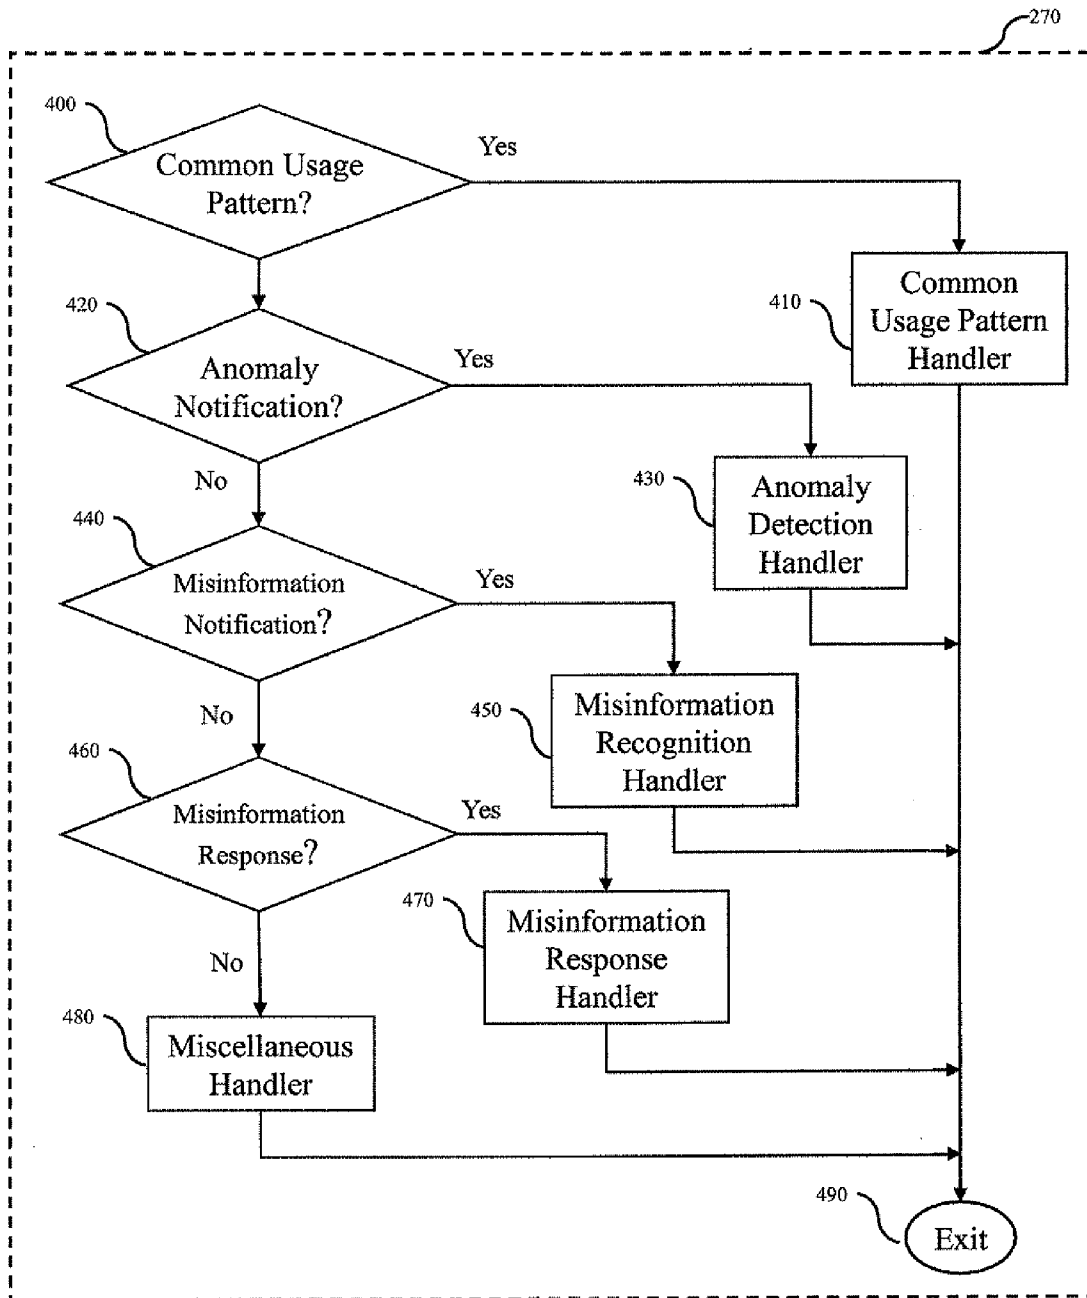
270

400

Common Usage Pattern?

Yes

410

Common Usage Pattern Handler

420

Anomaly Notification?

Yes

No

430

Anomaly Detection Handler

440

Misinformation Notification?

Yes

No

450

Misinformation Recognition Handler

460

Misinformation Response?

Yes

No

470

Misinformation Response Handler

480

Miscellaneous Handler

490

Exit